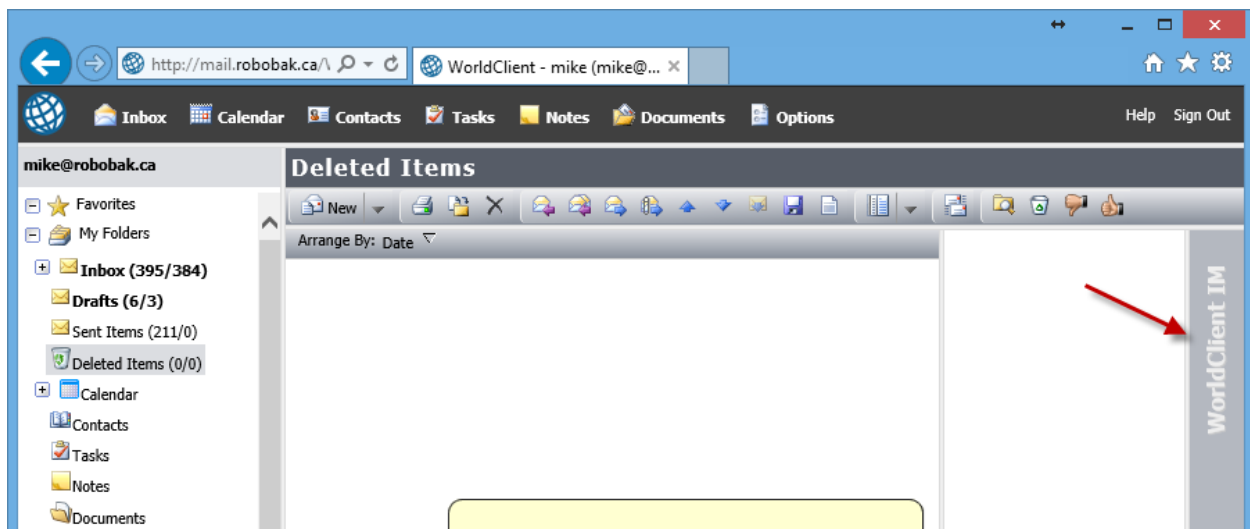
http://mail.robobak.ca/\

WorldClient - mike (mike@...

Inbox Calendar Contacts Tasks Notes Documents Options

Help Sign Out

mike@robobak.ca

Deleted Items

New

Arrange By: Date

Favorites
My Folders
Inbox (395/384)
Drafts (6/3)
Sent Items (211/0)
Deleted Items (0/0)
Calendar
Contacts
Tasks
Notes
Documents

WorldClient IM